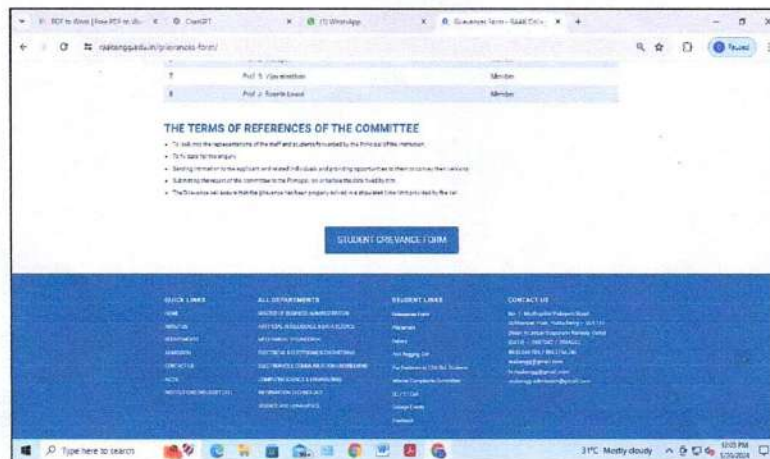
PDF to Word | Free PDF to Wo... ChatGPT (1) WhatsApp Grievances Form - Saad Colle...

raatanggadia.in/grievances-form/

Paused

| 7 | Prof. S. Vijayalakshmi | Member |
|---|---|---|
| 8 | Prof. J. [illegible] | Member |

THE TERMS OF REFERENCES OF THE COMMITTEE

- To look into the representations of the staff and students forwarded by the Principal of the institution.
- To fix date for the enquiry.
- Sending intimation to the applicant and related individuals and providing opportunities to them to convey their versions.
- Submitting the report of the committee to the Principal on or before the date fixed by him.
- The Grievance cell assure that the grievance has been properly solved in a stipulated time limit provided by the cell.

STUDENT GRIEVANCE FORM

QUICK LINKS
HOME
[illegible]
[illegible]
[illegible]
CONTACT US
NCTE
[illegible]

ALL DEPARTMENTS
MASTER OF BUSINESS ADMINISTRATION
ARTIFICIAL INTELLIGENCE AND DATA SCIENCE
MECHANICAL ENGINEERING
ELECTRICAL & ELECTRONICS ENGINEERING
ELECTRONICS & COMMUNICATION ENGINEERING
COMPUTER SCIENCE & ENGINEERING
INFORMATION TECHNOLOGY
SCIENCE AND HUMANITIES

STUDENT LINKS
Grievance Form
Placement
Tuition
Anti Ragging Cell
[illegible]
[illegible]
SC / ST Cell
College Events
Feedback

CONTACT US
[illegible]

Type here to search

31°C Mostly cloudy 12:05 PM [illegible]